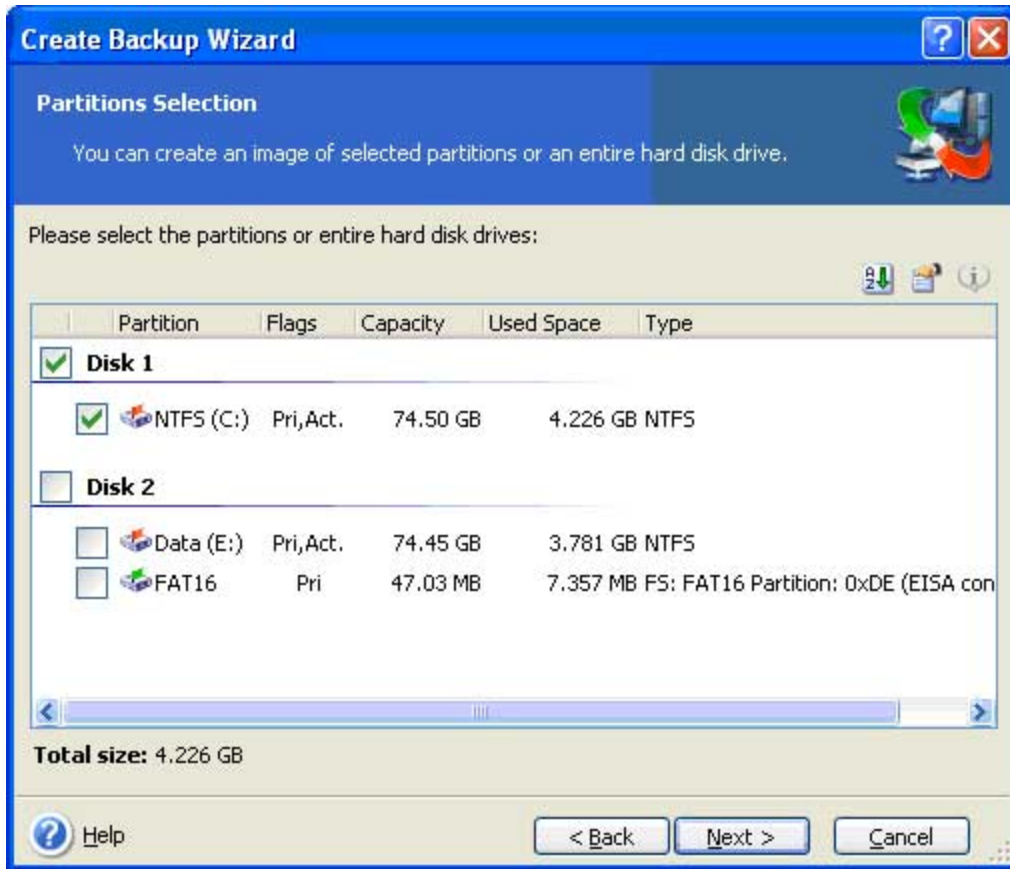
Create Backup Wizard

Partitions Selection

You can create an image of selected partitions or an entire hard disk drive.

Please select the partitions or entire hard disk drives:

| Partition | Flags | Capacity | Used Space | Type |
|---|---|---|---|---|
| Disk 1 | | | | |
| NTFS (C:) | Pri,Act. | 74.50 GB | 4.226 GB | NTFS |
| Disk 2 | | | | |
| Data (E:) | Pri,Act. | 74.45 GB | 3.781 GB | NTFS |
| FAT16 | Pri | 47.03 MB | 7.357 MB | FS: FAT16 Partition: 0xDE (EISA con |

Total size: 4.226 GB

Help

< Back

Next >

Cancel